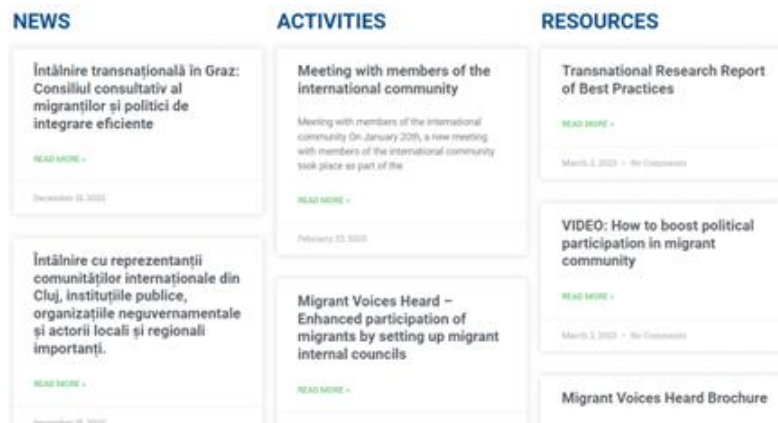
NEWS

Întâlnire transnațională în Graz: Consiliul consultativ al migranților și politici de integrare eficiente

READ MORE »

December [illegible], 2022

Întâlnire cu reprezentanții comunităților internaționale din Cluj, instituțiile publice, organizațiile neguvernamentale și actorii locali și regionali importanți.

READ MORE »

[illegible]

ACTIVITIES

Meeting with members of the international community

Meeting with members of the international community On January 20th, a new meeting with members of the international community took place as part of the

READ MORE »

February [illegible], 2023

Migrant Voices Heard – Enhanced participation of migrants by setting up migrant internal councils

READ MORE »

RESOURCES

Transnational Research Report of Best Practices

READ MORE »

March 2, 2023 • No Comments

VIDEO: How to boost political participation in migrant community

READ MORE »

March 2, 2023 • No Comments

Migrant Voices Heard Brochure